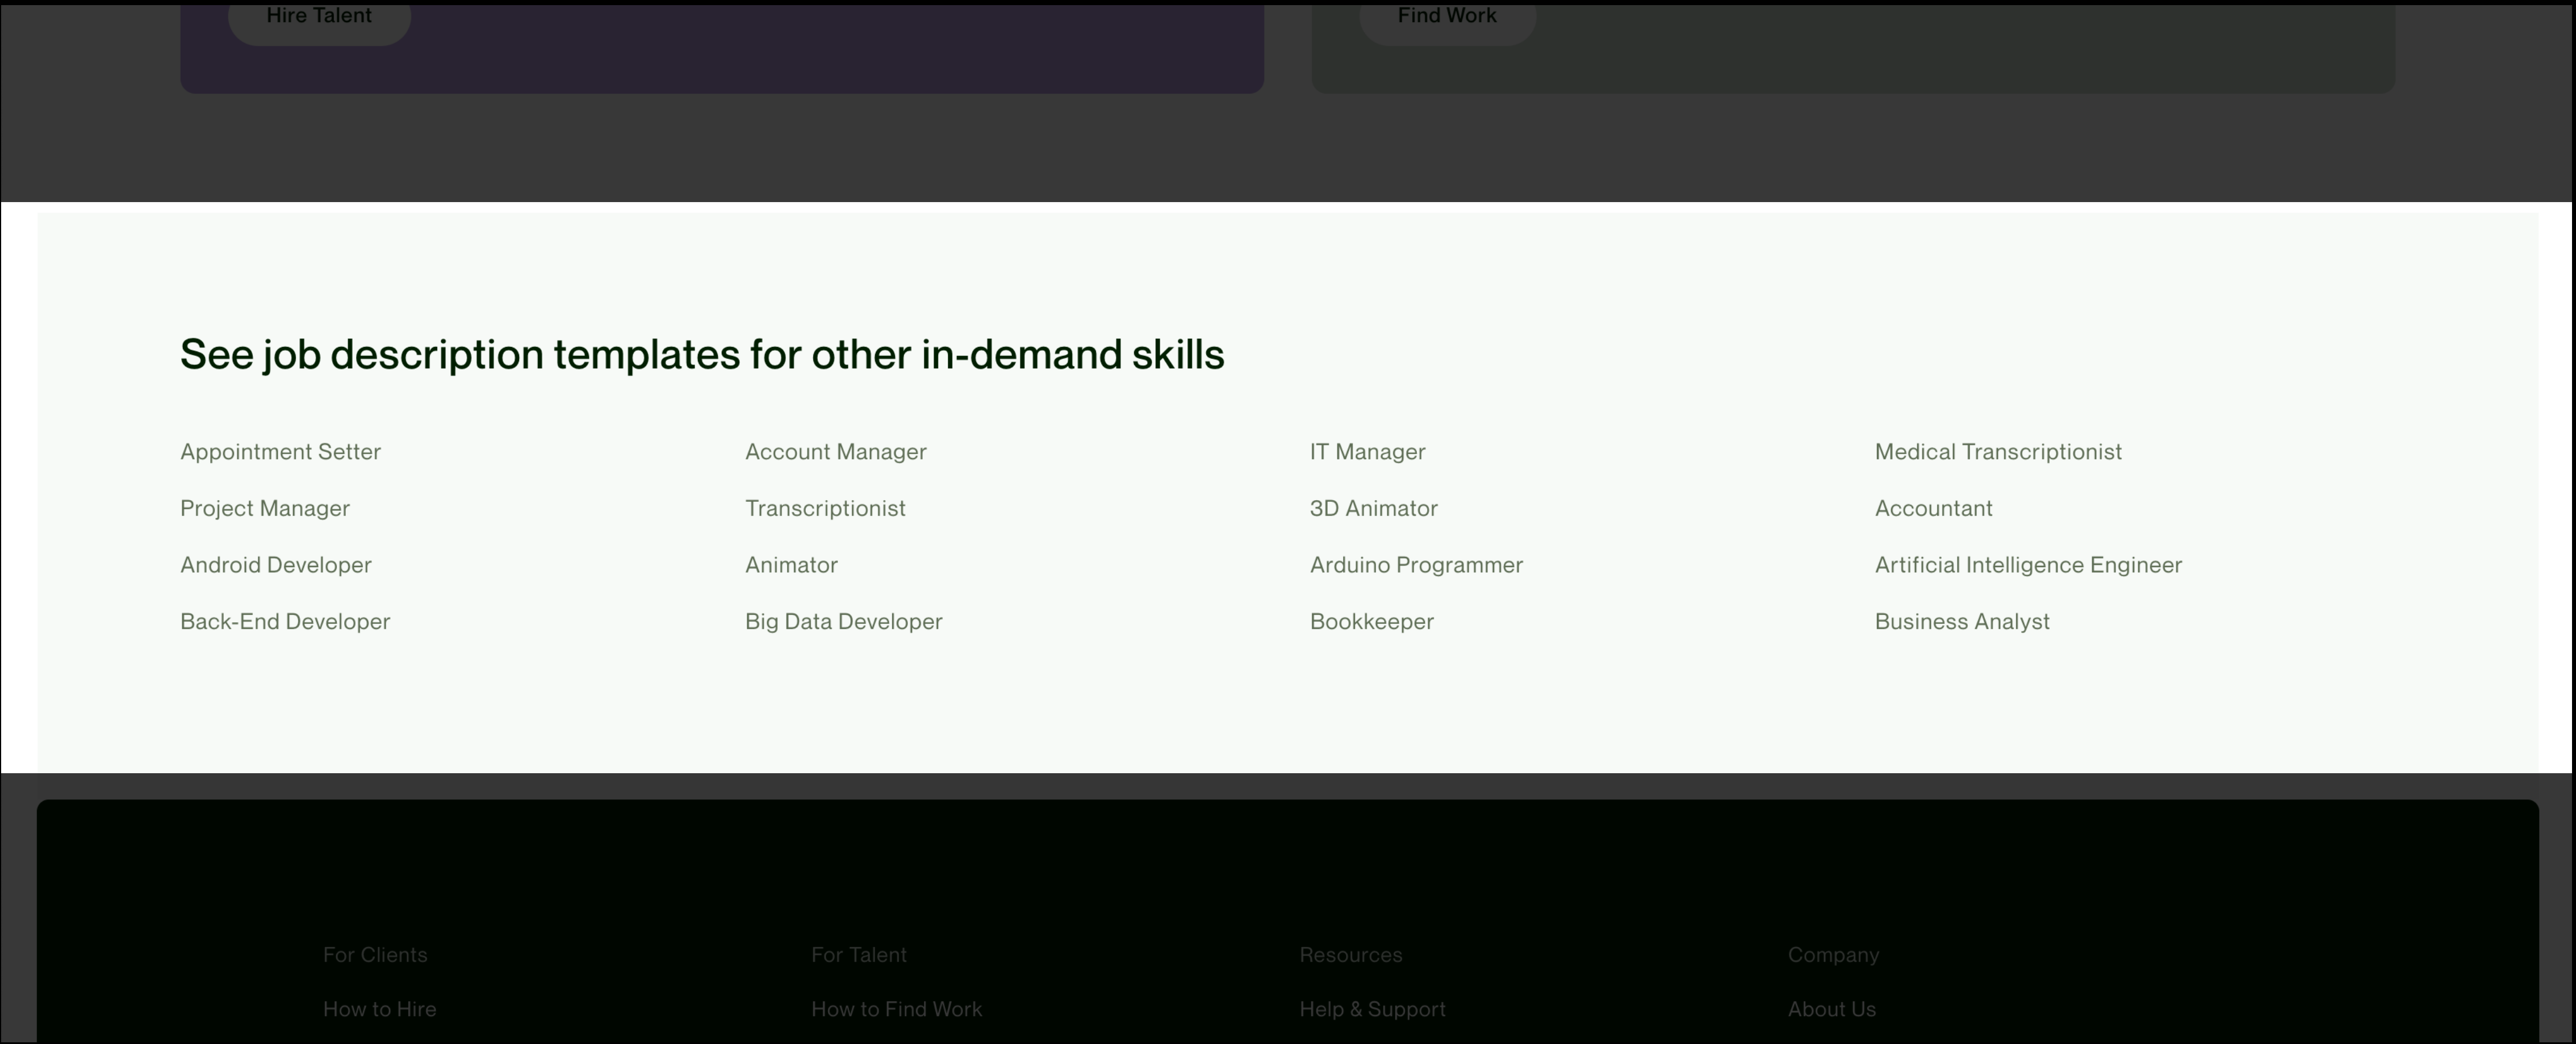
Hire Talent

Find Work

See job description templates for other in-demand skills

Appointment Setter
Project Manager
Android Developer
Back-End Developer

Account Manager
Transcriptionist
Animator
Big Data Developer

IT Manager
3D Animator
Arduino Programmer
Bookkeeper

Medical Transcriptionist
Accountant
Artificial Intelligence Engineer
Business Analyst

For Clients
How to Hire

For Talent
How to Find Work

Resources
Help & Support

Company
About Us